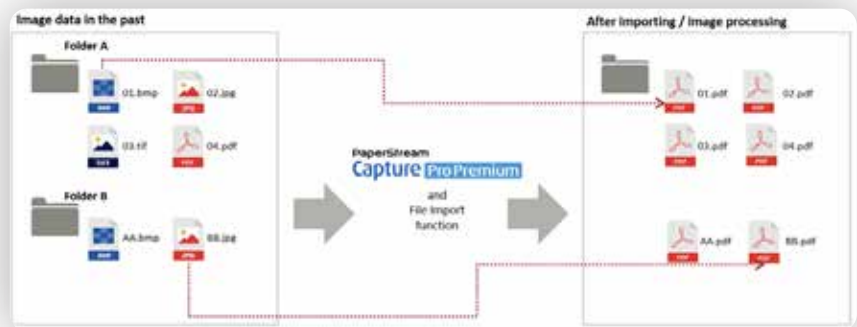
Image data in the past

Folder A

01.bmp
BMP
02.jpg
JPG
03.tif
TIFF
04.pdf
PDF

Folder B

AA.bmp
BMP
BB.jpg
JPG

PaperStream
Capture Pro Premium
and
File Import
function

After importing / image processing

01.pdf
PDF
02.pdf
PDF
03.pdf
PDF
04.pdf
PDF
AA.pdf
PDF
BB.pdf
PDF